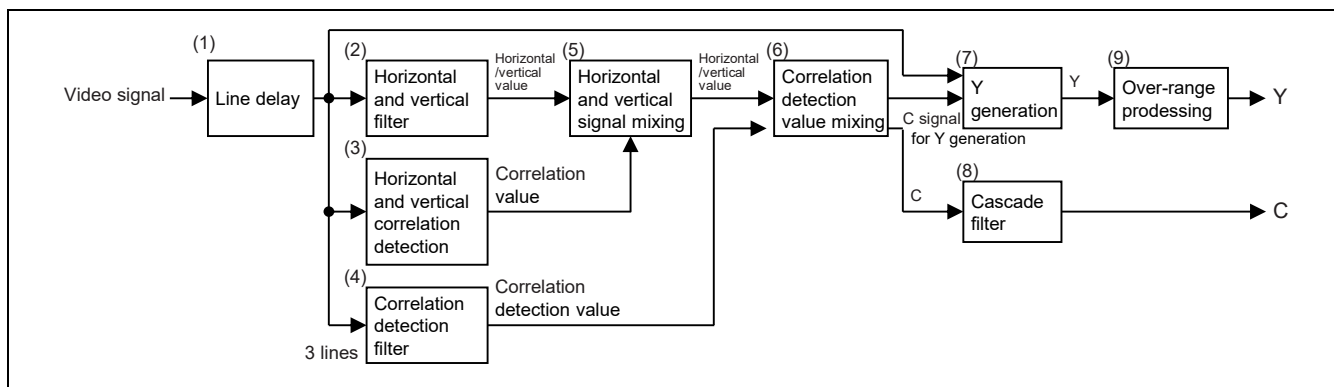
(1)
Video signal
Line delay

(2)
Horizontal and vertical filter
Horizontal /vertical value

(5)
Horizontal and vertical signal mixing
Horizontal /vertical value

(6)
Correlation detection value mixing

(7)
Y generation
Y

(9)
Over-range prodessing
Y

C signal for Y generation

(3)
Horizontal and vertical correlation detection
Correlation value

(8)
C
Cascade filter
C

(4)
Correlation detection filter
Correlation detection value
3 lines